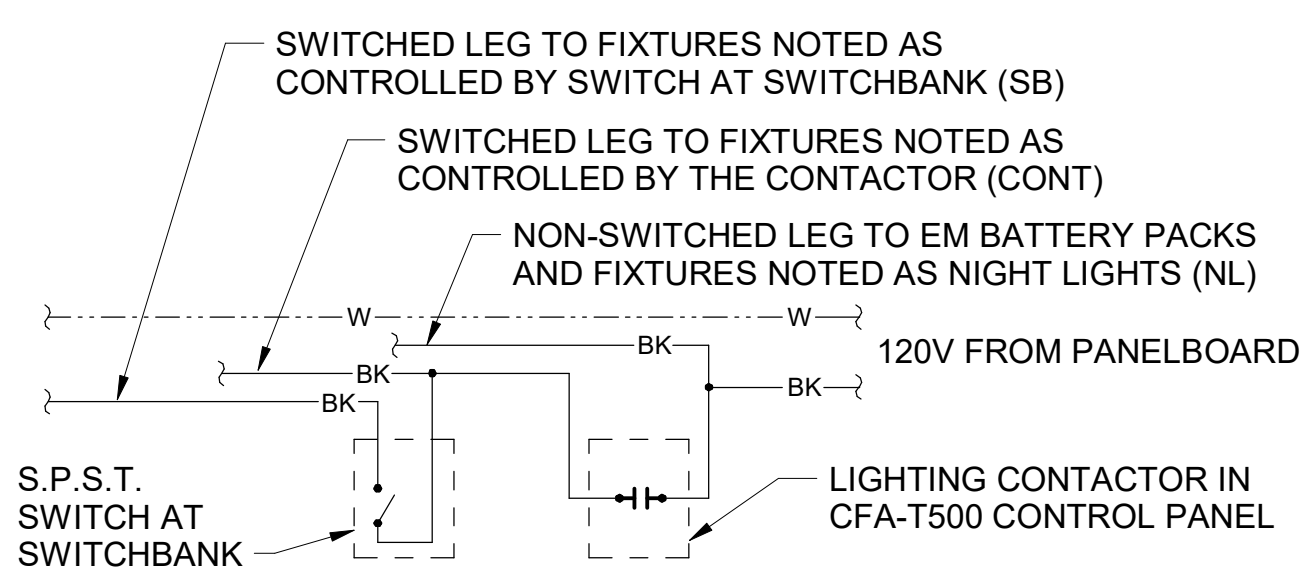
SWITCHED LEG TO FIXTURES NOTED AS CONTROLLED BY SWITCH AT SWITCHBANK (SB)

SWITCHED LEG TO FIXTURES NOTED AS CONTROLLED BY THE CONTACTOR (CONT)

NON-SWITCHED LEG TO EM BATTERY PACKS AND FIXTURES NOTED AS NIGHT LIGHTS (NL)

W

W

BK

BK

BK

BK

120V FROM PANELBOARD

S.P.S.T. SWITCH AT SWITCHBANK

LIGHTING CONTACTOR IN CFA-T500 CONTROL PANEL